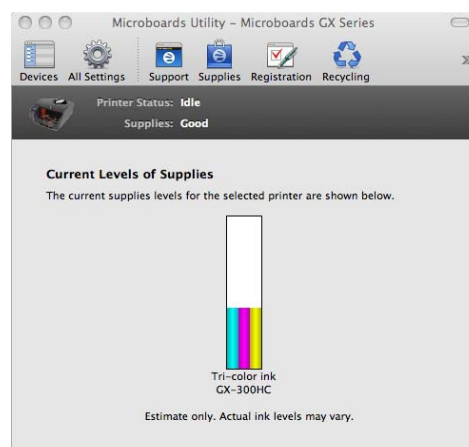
Microboards Utility – Microboards GX Series

Devices All Settings Support Supplies Registration Recycling

Printer Status: Idle
Supplies: Good

Current Levels of Supplies
The current supplies levels for the selected printer are shown below.

Tri-color ink
GX-300HC

Estimate only. Actual ink levels may vary.